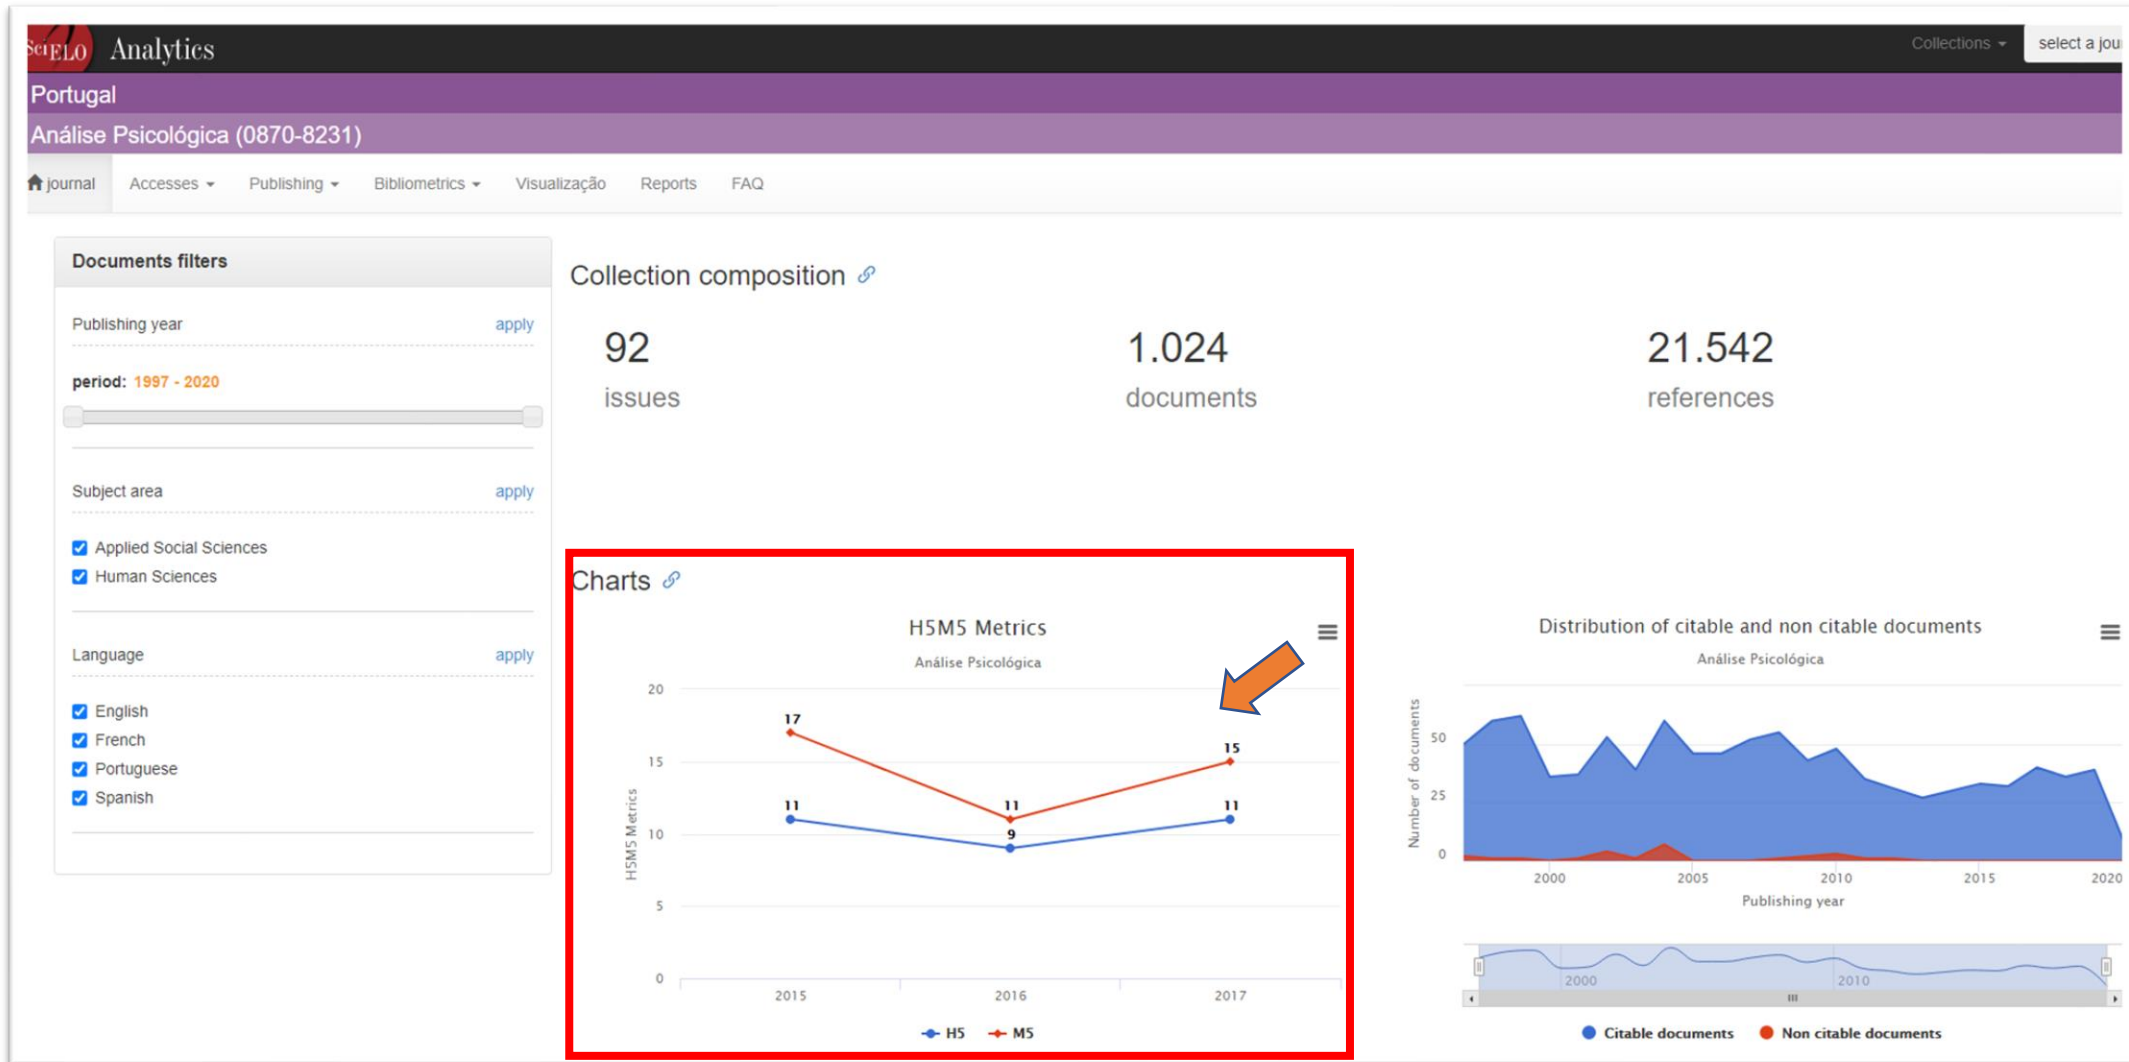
SciELO Analytics

Collections ▾ select a jou

Portugal

Análise Psicológica (0870-8231)

journal Accesses ▾ Publishing ▾ Bibliometrics ▾ Visualização Reports FAQ

Documents filters

Publishing year apply

period: 1997 - 2020

Subject area apply

Applied Social Sciences
Human Sciences

Language apply

English
French
Portuguese
Spanish

Collection composition

92
issues

1.024
documents

21.542
references

Charts

H5M5 Metrics

Análise Psicológica

20
15
10
5
0

H5M5 Metrics

17
11
11
9
15
11

2015 2016 2017

H5 M5

Distribution of citable and non citable documents

Análise Psicológica

Number of documents

50
25
0

2000 2005 2010 2015 2020

Publishing year

2000 2010

Citable documents Non citable documents